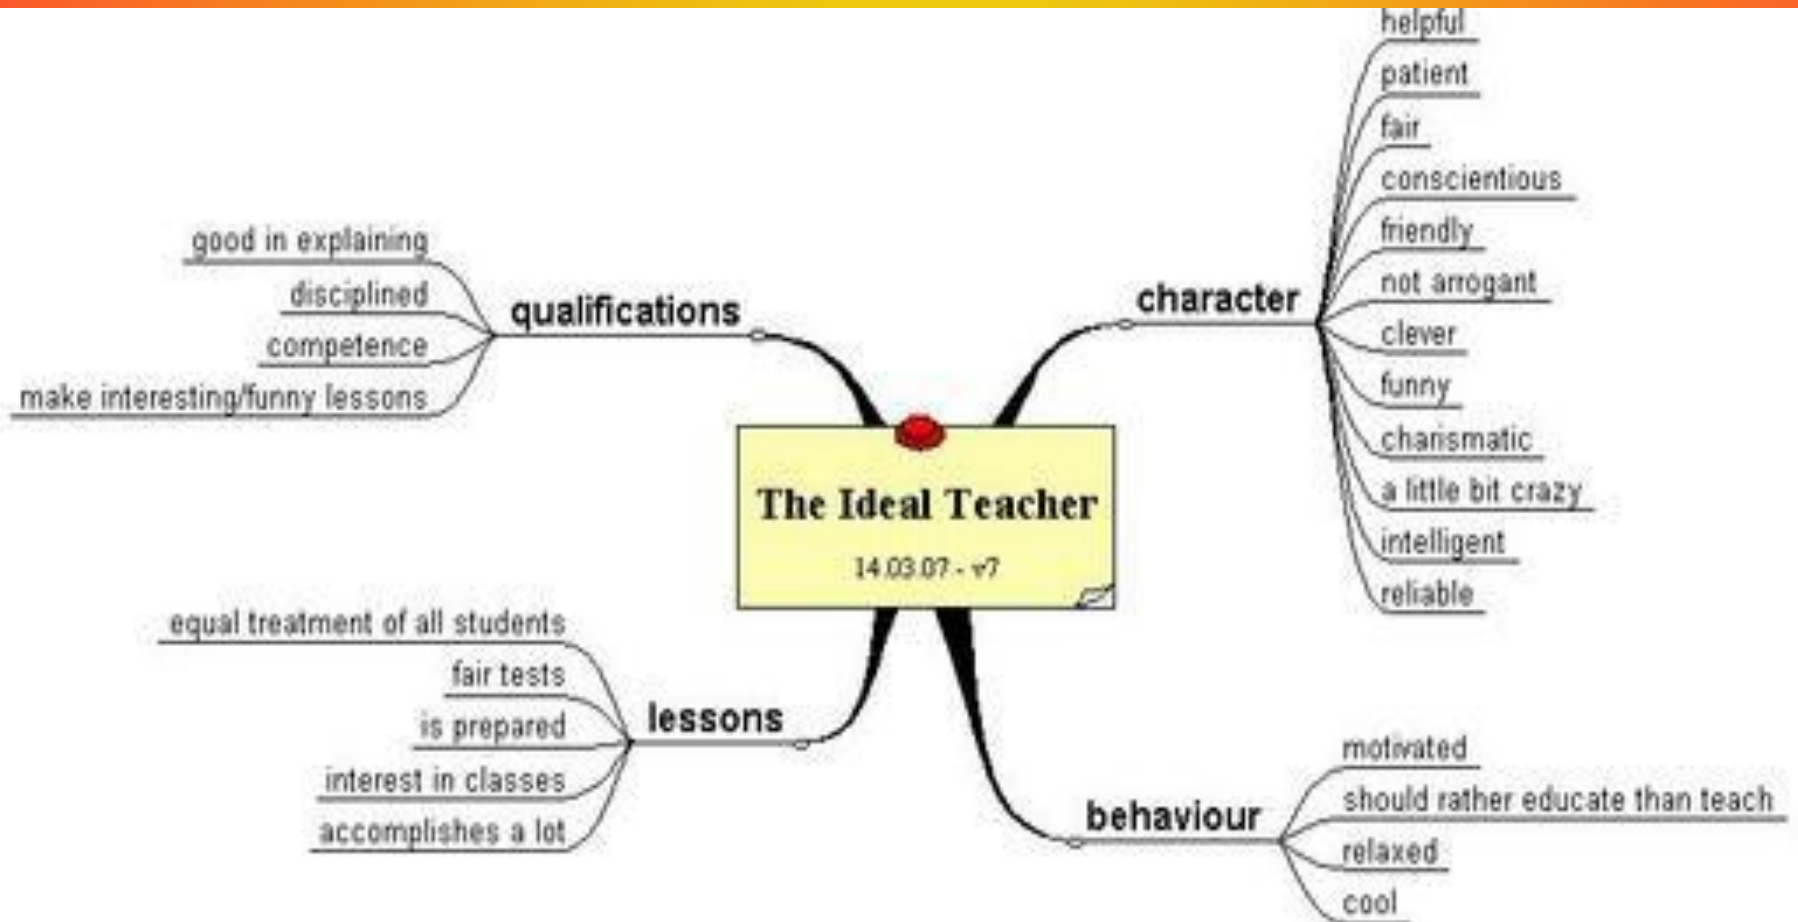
The Ideal Teacher

14.03.07 - v7

qualifications

good in explaining

disciplined

competence

make interesting/funny lessons

character

helpful

patient

fair

conscientious

friendly

not arrogant

clever

funny

charismatic

a little bit crazy

intelligent

reliable

lessons

equal treatment of all students

fair tests

is prepared

interest in classes

accomplishes a lot

behaviour

motivated

should rather educate than teach

relaxed

cool